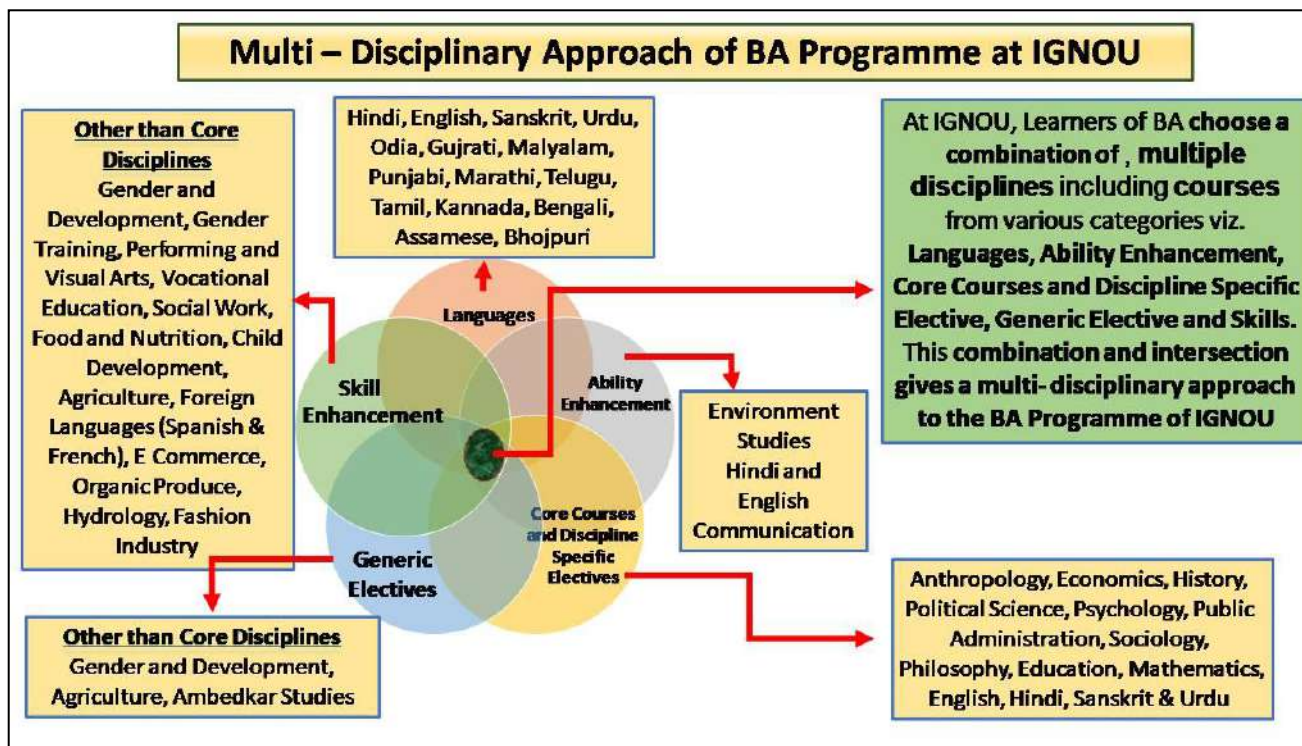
Multi – Disciplinary Approach of BA Programme at IGNOU

Other than Core Disciplines
Gender and Development, Gender Training, Performing and Visual Arts, Vocational Education, Social Work, Food and Nutrition, Child Development, Agriculture, Foreign Languages (Spanish & French), E Commerce, Organic Produce, Hydrology, Fashion Industry

Hindi, English, Sanskrit, Urdu, Odia, Gujrati, Malyalam, Punjabi, Marathi, Telugu, Tamil, Kannada, Bengali, Assamese, Bhojpuri

At IGNOU, Learners of BA choose a combination of , multiple disciplines including courses from various categories viz. Languages, Ability Enhancement, Core Courses and Discipline Specific Elective, Generic Elective and Skills. This combination and intersection gives a multi- disciplinary approach to the BA Programme of IGNOU

Languages

Skill Enhancement

Ability Enhancement

Environment Studies Hindi and English Communication

Core Courses and Discipline Specific Electives

Generic Electives

Other than Core Disciplines
Gender and Development, Agriculture, Ambedkar Studies

Anthropology, Economics, History, Political Science, Psychology, Public Administration, Sociology, Philosophy, Education, Mathematics, English, Hindi, Sanskrit & Urdu